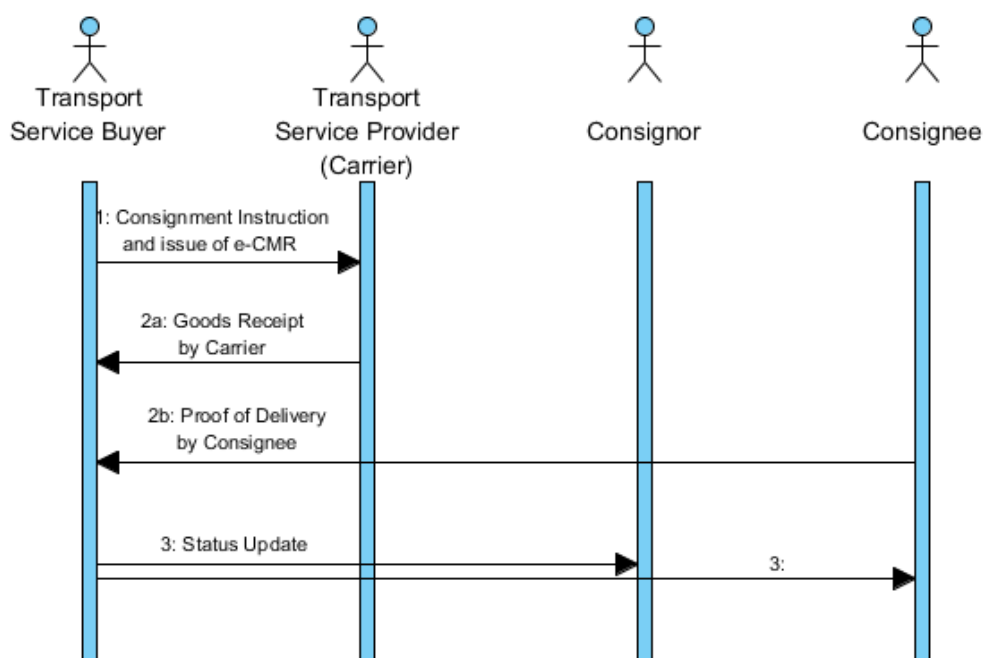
Transport Service Buyer

Transport Service Provider (Carrier)

Consignor

Consignee

1: Consignment Instruction and issue of e-CMR

2a: Goods Receipt by Carrier

2b: Proof of Delivery by Consignee

3: Status Update

3: